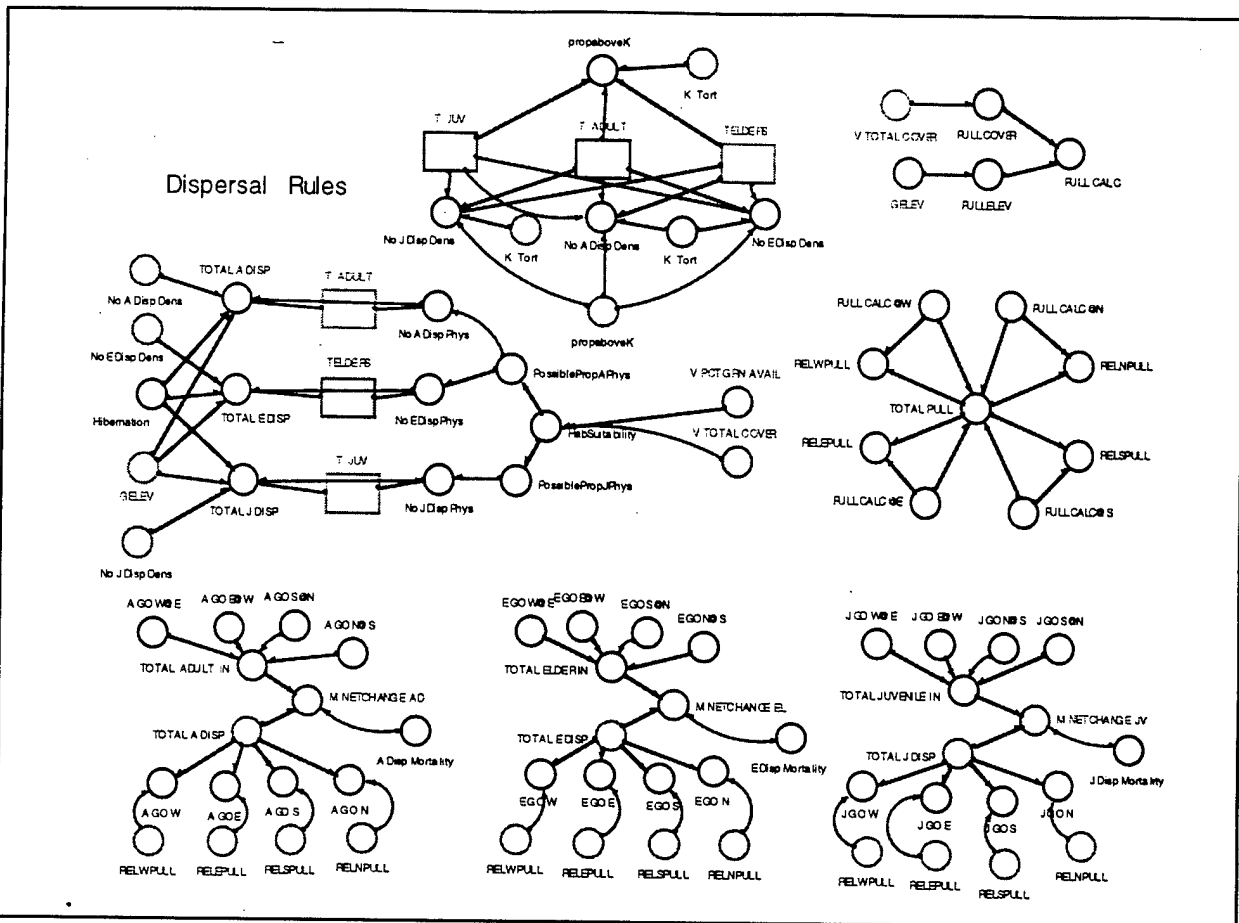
Dispersal Rules

propaboveK
K Tort
T JUV
T ADULT
TELDERS
No J Disp Dens
K Tort
No A Disp Dens
K Tort
No E Disp Dens
propaboveK

V TOTAL COVER
PULLCOVER
PULL CALC
GELEV
PULLELEV

No A Disp Dens
TOTAL A DISP
T ADULT
No A Disp Phys
No E Disp Dens
TELDERS
PossiblePropAPhys
V PCT GRN AVAIL
Hibernation
TOTAL E DISP
No E Disp Phys
HabSuitability
V TOTAL COVER
T JUV
GELEV
TOTAL J DISP
No J Disp Phys
PossiblePropJPhys
No J Disp Dens

PULL CALC @W
PULL CALC @N
RELWPULL
RELNPULL
TOTAL PULL
RELEPULL
RELSPULL
PULL CALC @E
PULL CALC @S

A GO W@ E
A GO E@ W
A GO S@ N
A GO N@ S
TOTAL ADULT IN
M NETCHANGE AD
TOTAL A DISP
A Disp Mortality
A GO W
A GO E
A GO S
A GO N
RELWPULL
RELEPULL
RELSPULL
RELNPULL

EGO W@ E
EGO E@ W
EGO S@ N
EGO N@ S
TOTAL ELDER IN
M NETCHANGE EL
TOTAL E DISP
E Disp Mortality
EGO W
EGO E
EGO S
EGO N
RELWPULL
RELEPULL
RELSPULL
RELNPULL

J GO W@ E
J GO E@ W
J GO N@ S
J GO S@ N
TOTAL JUVENILE IN
M NETCHANGE JV
TOTAL J DISP
J Disp Mortality
J GO W
J GO E
J GO S
J GO N
RELWPULL
RELEPULL
RELSPULL
RELNPULL